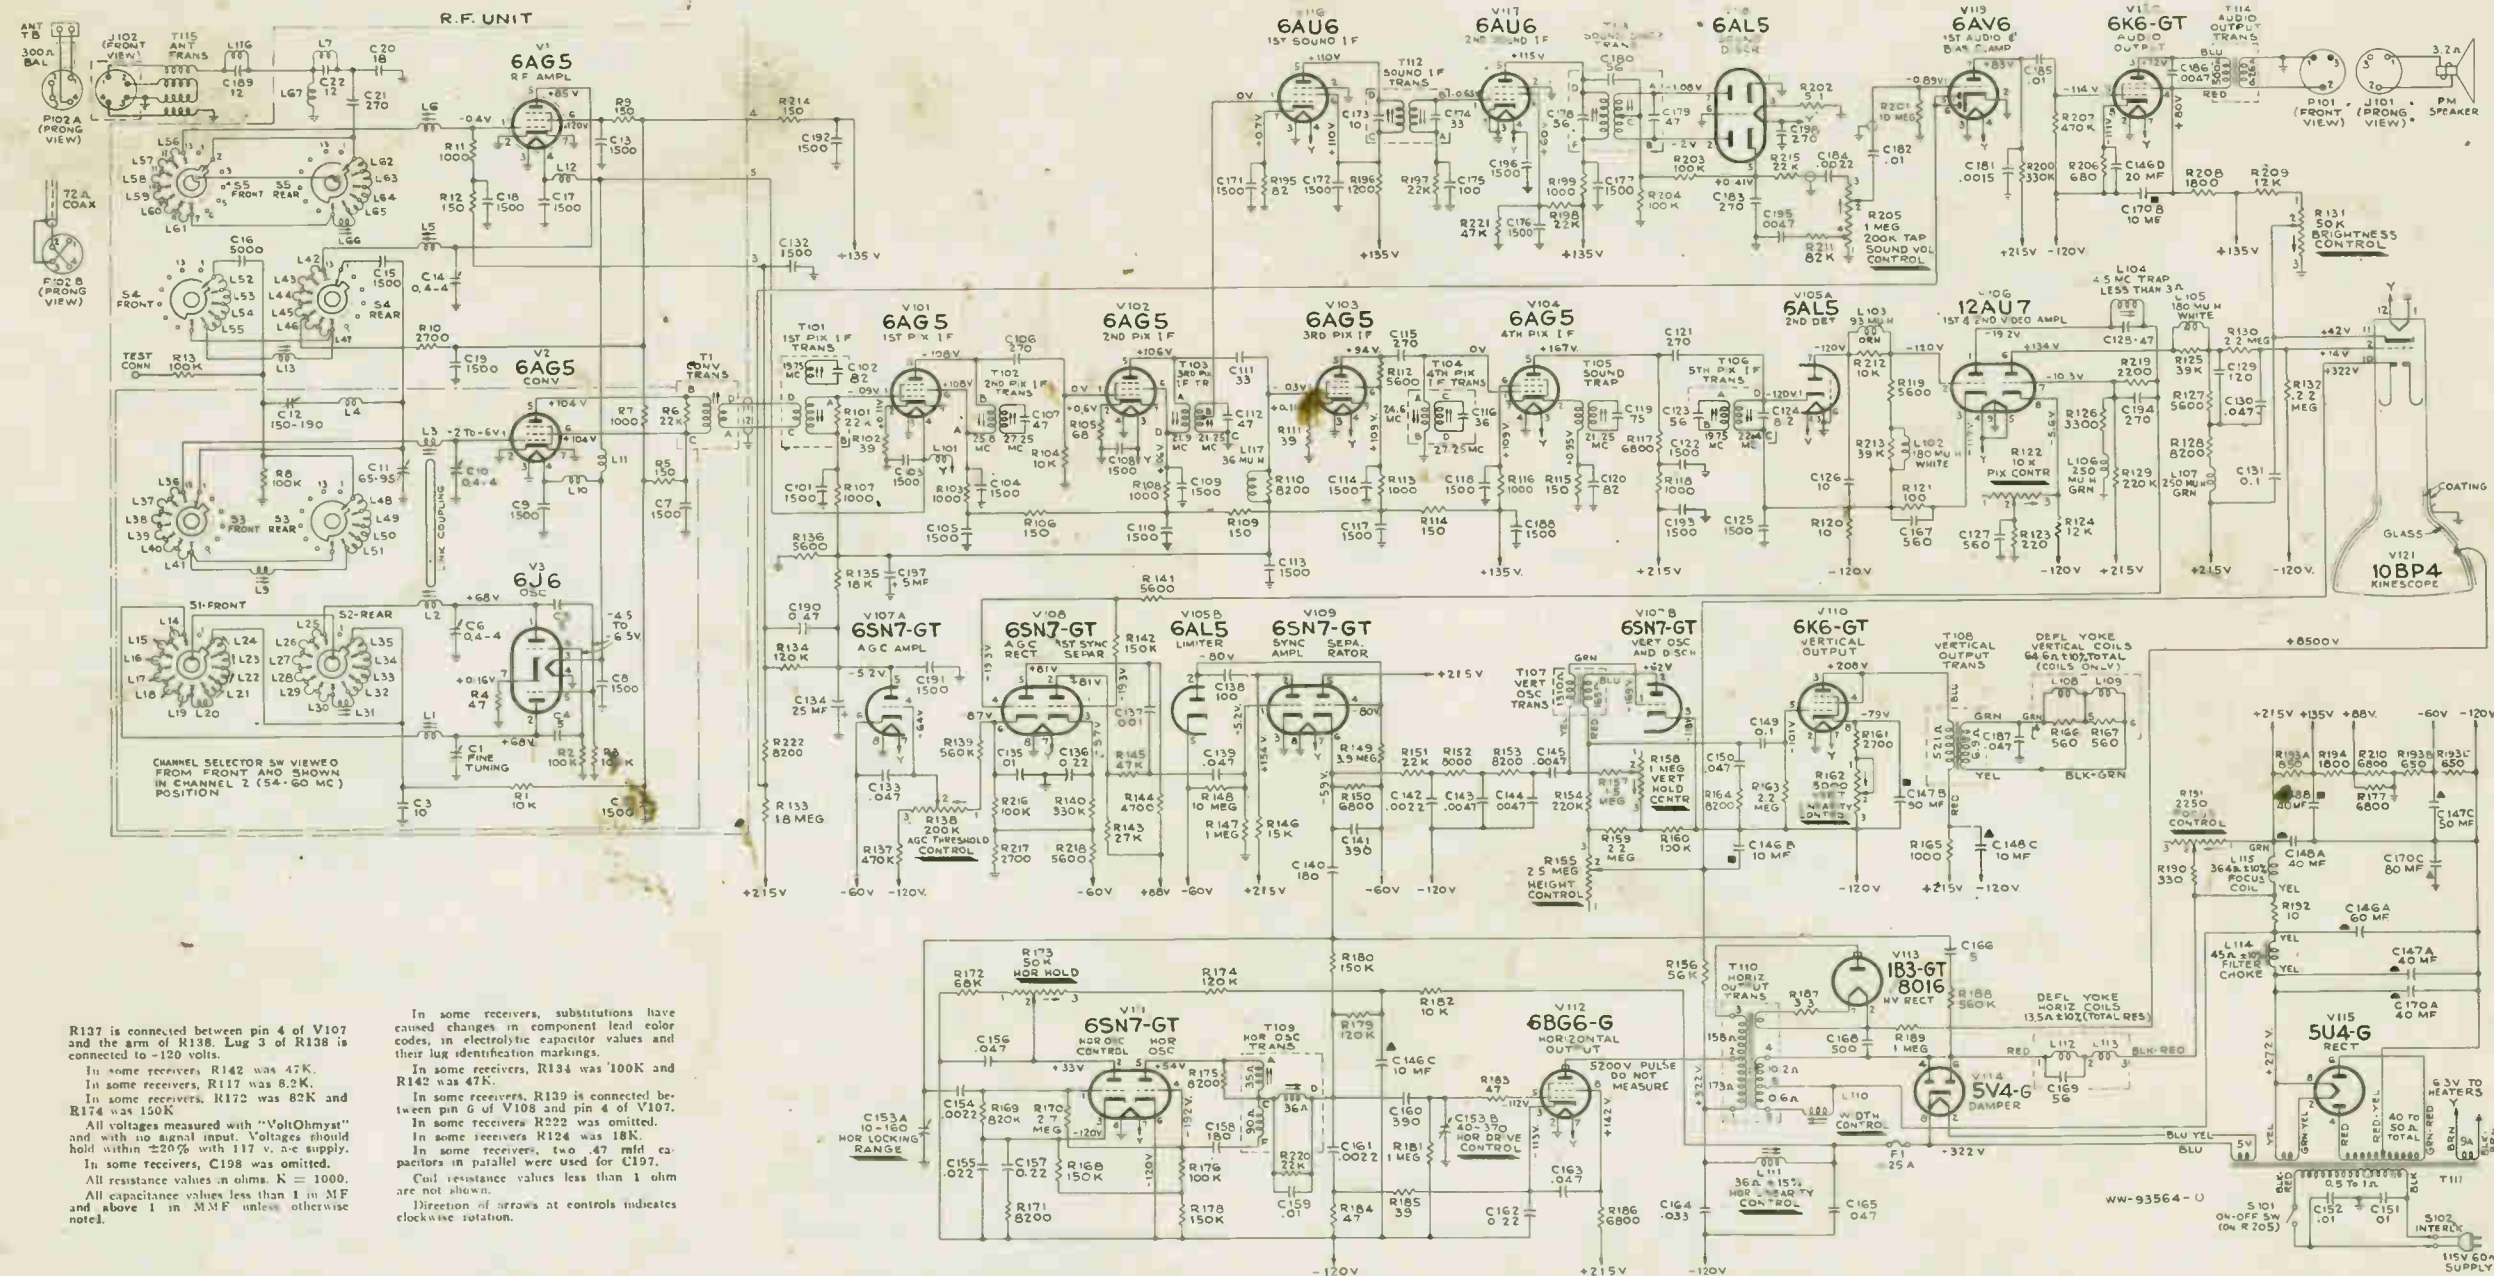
R.F. UNIT

ANT TB 300Ω BAL
P102A (PRONG VIEW)
J102 (FRONT VIEW)
T115 ANT TRANS
L116
C189 12
L7
C22 12
C20 18
C21 270
L67
L6
V1 6AG5 R.F. AMPL
+85 V
-0.4V
R9 150
R214 150
C192 1500
C13 1500
R11 1000
L12
C18 1500
C17 1500
R12 150
L56 L57 L58 L59 L60 L61
S5 FRONT
S5 REAR
L62 L63 L64 L65 L66
72Ω COAX
P102B (PRONG VIEW)
C16 5000
L5
C15 1500
C14 0.4-4
S4 FRONT
L52 L53 L54 L55
L42 L43 L44 L45 L46 L47
S4 REAR
R10 2700
TEST CONN
R13 100K
L13
C19 1500
V2 6AG5 CONV
+104 V
C12 150-190
L4
L3
-2 TO -6 V
+104 V
R7 1000
R6 22K
T1 CONV TRANS
R8 100K
C11 65-95
C10 0.4-4
L11
R5 150
L10
C7 1500
C9 1500
L36 L37 L38 L39 L40 L41
S3 FRONT
S3 REAR
L48 L49 L50 L51
LINK COUPLING
L9
L2
V3 6J6 OSC
+68V
C6 0.4-4
-4.5 TO -6.5V
S1-FRONT
S2-REAR
L14 L15 L16 L17 L18 L19 L20 L21 L22 L23 L24
L25 L26 L27 L28 L29 L30 L31 L32 L33 L34 L35
+0.16V
R4 47
C8 1500
C4 5
L1
+68V
C1 FINE TUNING
R2 100K
R3 10K
CHANNEL SELECTOR SW VIEWED FROM FRONT AND SHOWN IN CHANNEL 2 (54-60 MC) POSITION
C3 10
R1 10K
C2 1500
+135 V
C132 1500

V116 6AU6 1ST SOUND I.F.
+110V
0V
T112 SOUND I.F. TRANS
C173 10
C174 33
V117 6AU6 2ND SOUND I.F.
+115 V
C178 36
T113 SOUND DISCR TRANS
C180 56
C179 47
6AL5 SOUND DISCR
R202 51
-1.08V
-2 V
C198 270
R203 100K
+0.41V
R215 22K
C184 .0022
C183 270
C195 .0047
R211 82K
R205 1 MEG 200K TAP SOUND VOL CONTROL
C182 .01
R201 10 MEG
V119 6AV6 1ST AUDIO & BIAS CLAMP
-0.89V
+83V
C185 .01
-114 V
V120 6K6-GT AUDIO OUTPUT
+112V
T114 AUDIO OUTPUT TRANS
C186 .0047
BLU RED
R207 470K
R206 680
C146D 20 MF
+80V
C181 .0015
R200 330K
P101 (FRONT VIEW)
J101 (PRONG VIEW)
3.2Ω PM SPEAKER
R208 1800
R209 12K
C170B 10 MF
R131 50K BRIGHTNESS CONTROL
C171 1500
R195 82
C172 1500
R196 1200
R197 22K
C175 100
C196 1500
R199 1000
C177 1500
R204 100K
R221 47K
C176 1500
R198 22K
+135V
+135V
+215V -120V
+135V

T101 1ST PIX I.F. TRANS
1975 MC
C102 82
V101 6AG5 1ST PIX I.F.
+108V
-.09V
R101 22K
R102 39
C106 270
T102 2ND PIX I.F. TRANS
25.6 MC
27.25 MC
C107 47
L101
C103 1500
C101 1500
R107 1000
R103 1000
C104 1500
R104 10K
C105 1500
R106 150
V102 6AG5 2ND PIX I.F.
+106V
0V
+0.6V
R105 68
C108 1500
T103 3RD PIX I.F. TR
21.9 MC
21.25 MC
C111 33
C112 47
L117 36 MU H
R108 1000
C109 1500
C110 1500
R109 150
V103 6AG5 3RD PIX I.F.
+94V
-.03V
R111 39
R110 8200
C115 270
R112 5600
T104 4TH PIX I.F. TRANS
24.6 MC
27.25MC
C116 36
C114 1500
R113 1000
C117 1500
R114 150
C113 1500
V104 6AG5 4TH PIX I.F.
+167V
C118 1500
R116 1000
T105 SOUND TRAP
21.25 MC
C119 75
C120 82
R115 150
C188 1500
R117 6800
C121 270
T106 5TH PIX I.F. TRANS
1975 MC
C123 56
C124 8.2
C122 1500
R118 1000
C193 1500
C125 1500
6AL5 V105A 2ND DET
-120V
L103 93 MU H ORN
R212 10K
R119 5600
R213 39K
L102 180 MU H WHITE
C126 10
R120 10
R121 100
C167 560
12AU7 V106 1ST & 2ND VIDEO AMPL
-19.2V
+134V
-10.3V
R122 10K PIX CONTR
C127 560
R123 220
R124 12K
R126 3300
C194 270
L104 4.5 MC TRAP LESS THAN 3Ω
L105 180 MU H WHITE
C125 47
R219 2200
R125 39K
R127 5600
R130 2.2 MEG
C129 120
C130 .047
R132 2.2 MEG
R128 8200
L106 250 MU H GRN
L107 250 MU H GRN
R129 220K
C131 0.1
+42V
+14V
+322V
COATING
GLASS
V121 10BP4 KINESCOPE
R136 5600
R135 18K
C197 5MF
+135 V.
+215V
-120V
-120V
+215V
+215V
-120V.

R141 5600
C190 0.47
V107A 6SN7-GT AGC AMPL
-5.2V
C191 1500
R134 120K
C134 25MF
R222 8200
C133 .047
R133 18 MEG
R137 470K
R138 200K AGC THRESHOLD CONTROL
+64V
-60V -120V.
V108 6SN7-GT AGC RECT 1ST SYNC SEPAR
-19.3V
+81V
+81V
87V
R142 150K
R139 560K
C135 .01
C136 0.22
C137 .001
R216 100K
R140 330K
R217 2700
R218 5600
R145 47K
R144 4700
R143 27K
-60V +88V
V105B 6AL5 LIMITER
-80V
C138 100
C139 .047
R148 10 MEG
R147 1 MEG
R146 15K
-60V +215V
V109 6SN7-GT SYNC AMPL SEPARATOR
-5.2V
+154V
80V
+215V
R149 3.9 MEG
R150 6800
C141 390
C140 180
R151 22K
R152 8000
R153 8200
C145 .0047
C142 .0022
C143 .0047
C144 .0047
-60V -120V
V107B 6SN7-GT VERT OSC AND DISCH
+62V
T107 VERT OSC TRANS
GRN BLU YEL RED
R157 5 MEG
R158 1 MEG VERT HOLD CONTR
R154 220K
R159 2.2 MEG
R160 150K
R155 2.5 MEG HEIGHT CONTROL
C146B 10 MF
V110 6K6-GT VERTICAL OUTPUT
+208V
-79V
C149 0.1
-101V
C150 .047
R164 8200
R163 2.2 MEG
R161 2700
R162 5000 LINEARITY CONTROL
C147B 90 MF
R165 1000
C148C 10 MF
-120V +215V -120V
T108 VERTICAL OUTPUT TRANS
DEFL YOKE VERTICAL COILS 64.6Ω ±10% TOTAL (COILS ON-V)
L108 L109
C187 .047
R166 560
R167 560
GRN YEL BLK-GRN
+8500V
+215V +135V +88V -60V -120V
R193A 850
R194 1800
R210 6800
R193B 650
R193C 650
C188 40MF
R177 6800
C147C 50 MF
R191 2250 FOCUS CONTROL
R190 330
L115 364Ω ±10% FOCUS COIL
C148A 40 MF
C170C 80 MF
R192 10
C146A 60 MF
L114 45Ω ±10% FILTER CHOKE
C147A 40 MF
C170A 40 MF
YEL GRN

R137 is connected between pin 4 of V107 and the arm of R138. Lug 3 of R138 is connected to -120 volts.
In some receivers, R142 was 47K.
In some receivers, R117 was 8.2K.
In some receivers, R172 was 82K and R174 was 150K
All voltages measured with "VoltOhmyst" and with no signal input. Voltages should hold within ±20% with 117 v. a-c supply.
In some receivers, C198 was omitted.
All resistance values in ohms. K = 1000.
All capacitance values less than 1 in MF and above 1 in MMF unless otherwise noted.

In some receivers, substitutions have caused changes in component lead color codes, in electrolytic capacitor values and their lug identification markings.
In some receivers, R134 was 100K and R142 was 47K.
In some receivers, R139 is connected between pin 6 of V108 and pin 4 of V107.
In some receivers R222 was omitted.
In some receivers R124 was 18K.
In some receivers, two .47 mfd capacitors in parallel were used for C197.
Coil resistance values less than 1 ohm are not shown.
Direction of arrows at controls indicates clockwise rotation.

R172 68K
R173 50K HOR HOLD
R174 120K
C156 .047
V111 6SN7-GT HOR OSC CONTROL HOR OSC
+33V
+54V
R175 8200
T109 HOR OSC TRANS
35Ω
90Ω
36Ω
C153A 10-160 HOR LOCKING RANGE
C154 .0022
R169 820K
R170 2.7 MEG
-120V
C158 180
C155 .022
C157 0.22
R168 150K
R176 100K
R220 22K
C159 .01
R171 8200
R178 150K
R180 150K
R182 10K
R179 120K
C146C 10 MF
C160 390
C153B 40-370 HOR DRIVE CONTROL
R181 1 MEG
C161 .0022
R185 39
R184 47
R183 47
V112 6BG6-G HORIZONTAL OUTPUT
5200V PULSE DO NOT MEASURE
+142V
-115V
C163 .047
C162 0.22
R186 6800
-120V +215V -120V
R156 56K
T110 HORIZ OUTPUT TRANS
158Ω
173Ω
0.2Ω
0.6Ω
+322V
R187 3.3
V113 1B3-GT 8016 HV RECT
C166 5
R188 560K
C168 500
R189 1 MEG
L110 WIDTH CONTROL
V114 5V4-G DAMPER
DEFL YOKE HORIZ COILS 13.5Ω ±10% (TOTAL RES)
RED
L112 L113
BLK-RED
C169 56
F1 .25A
-322V
L111 36Ω ±15% HOR LINEARITY CONTROL
C164 .033
C165 .047
WW-93564-0
BLU YEL
BLU
5V
+272V
V115 5U4-G RECT
GRN-YEL RED RED-YEL
40 TO 50Ω TOTAL
GRN RED
6.3V TO HEATERS
BRN 9A
BLK
0.5 TO 1Ω
T111
S101 ON-OFF SW (ON R 205)
C152 .01
C151 .01
S102 INTERLK
115V 60~ SUPPLY